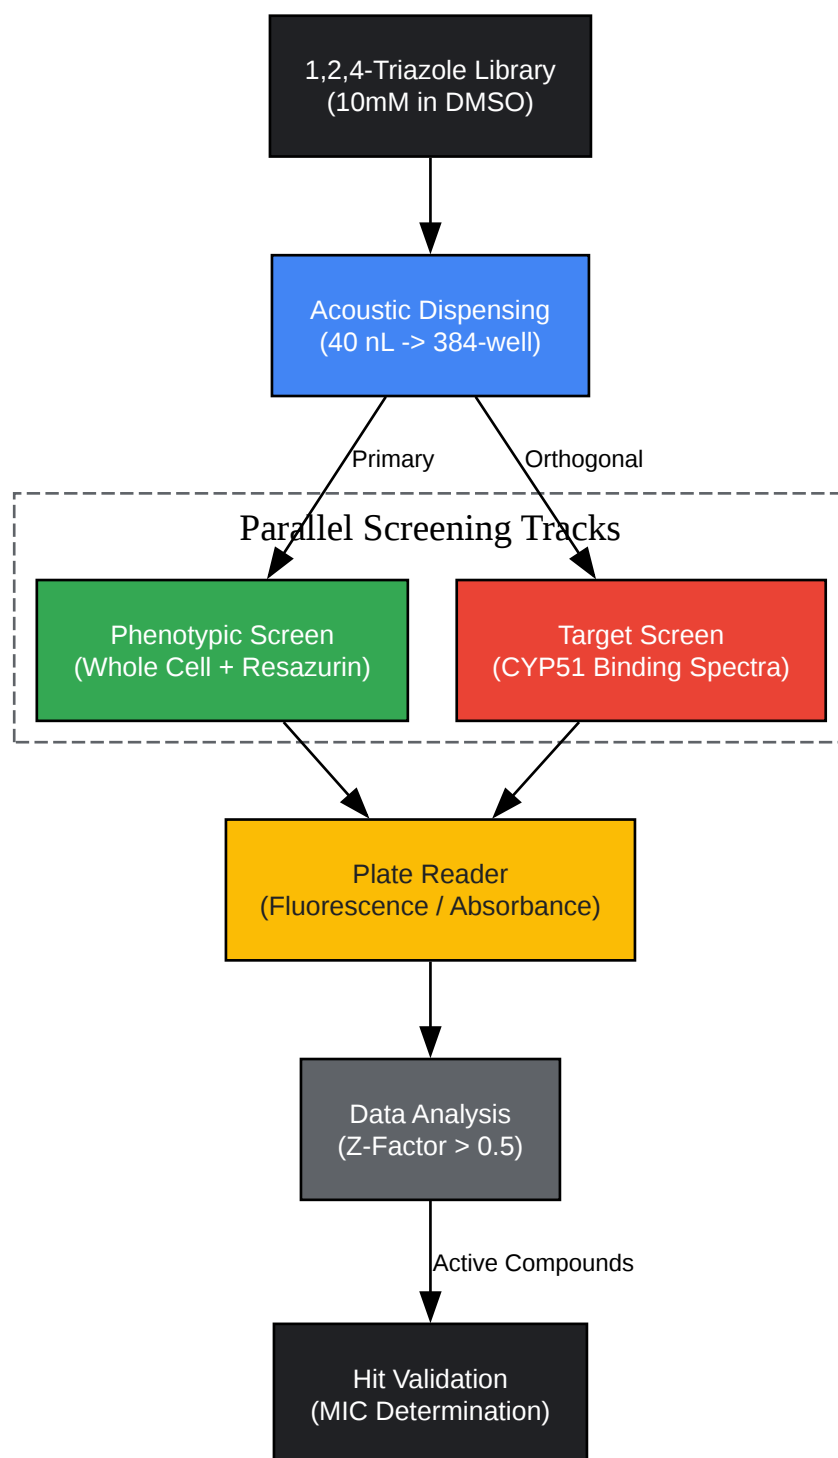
1,2,4-Triazole Library
(10mM in DMSO)

Acoustic Dispensing
(40 nL -> 384-well)

Primary

Orthogonal

Parallel Screening Tracks

Phenotypic Screen
(Whole Cell + Resazurin)

Target Screen
(CYP51 Binding Spectra)

Plate Reader
(Fluorescence / Absorbance)

Data Analysis
(Z-Factor > 0.5)

Active Compounds

Hit Validation
(MIC Determination)